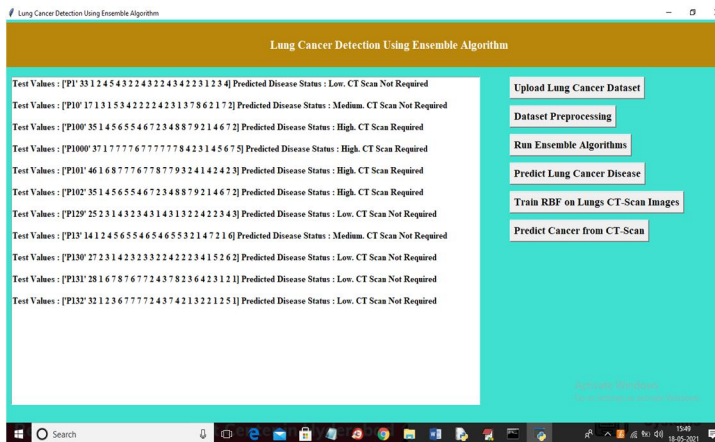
Lung Cancer Detection Using Ensemble Algorithm

Lung Cancer Detection Using Ensemble Algorithm

Test Values : ['P1' 33 1 2 4 5 4 3 2 2 4 3 2 2 4 3 4 2 2 3 1 2 3 4] Predicted Disease Status : Low. CT Scan Not Required

Test Values : ['P10' 17 1 3 1 5 3 4 2 2 2 2 4 2 3 1 3 7 8 6 2 1 7 2] Predicted Disease Status : Medium. CT Scan Not Required

Test Values : ['P100' 35 1 4 5 6 5 5 4 6 7 2 3 4 8 8 7 9 2 1 4 6 7 2] Predicted Disease Status : High. CT Scan Required

Test Values : ['P1000' 37 1 7 7 7 7 6 7 7 7 7 7 7 8 4 2 3 1 4 5 6 7 5] Predicted Disease Status : High. CT Scan Required

Test Values : ['P101' 46 1 6 8 7 7 7 6 7 7 8 7 7 9 3 2 4 1 4 2 4 2 3] Predicted Disease Status : High. CT Scan Required

Test Values : ['P102' 35 1 4 5 6 5 5 4 6 7 2 3 4 8 8 7 9 2 1 4 6 7 2] Predicted Disease Status : High. CT Scan Required

Test Values : ['P129' 25 2 3 1 4 3 2 3 4 3 1 4 3 1 3 2 2 4 2 2 3 4 3] Predicted Disease Status : Low. CT Scan Not Required

Test Values : ['P13' 14 1 2 4 5 6 5 5 4 6 5 4 6 5 5 3 2 1 4 7 2 1 6] Predicted Disease Status : Medium. CT Scan Not Required

Test Values : ['P130' 27 2 3 1 4 2 3 2 3 3 2 2 4 2 2 2 3 4 1 5 2 6 2] Predicted Disease Status : Low. CT Scan Not Required

Test Values : ['P131' 28 1 6 7 8 7 6 7 7 2 4 3 7 8 2 3 6 4 2 3 1 2 1] Predicted Disease Status : Low. CT Scan Not Required

Test Values : ['P132' 32 1 2 3 6 7 7 7 7 2 4 3 7 4 2 1 3 2 2 1 2 5 1] Predicted Disease Status : Low. CT Scan Not Required

Upload Lung Cancer Dataset

Dataset Preprocessing

Run Ensemble Algorithms

Predict Lung Cancer Disease

Train RBF on Lungs CT-Scan Images

Predict Cancer from CT-Scan

Search

15:49
18-05-2021